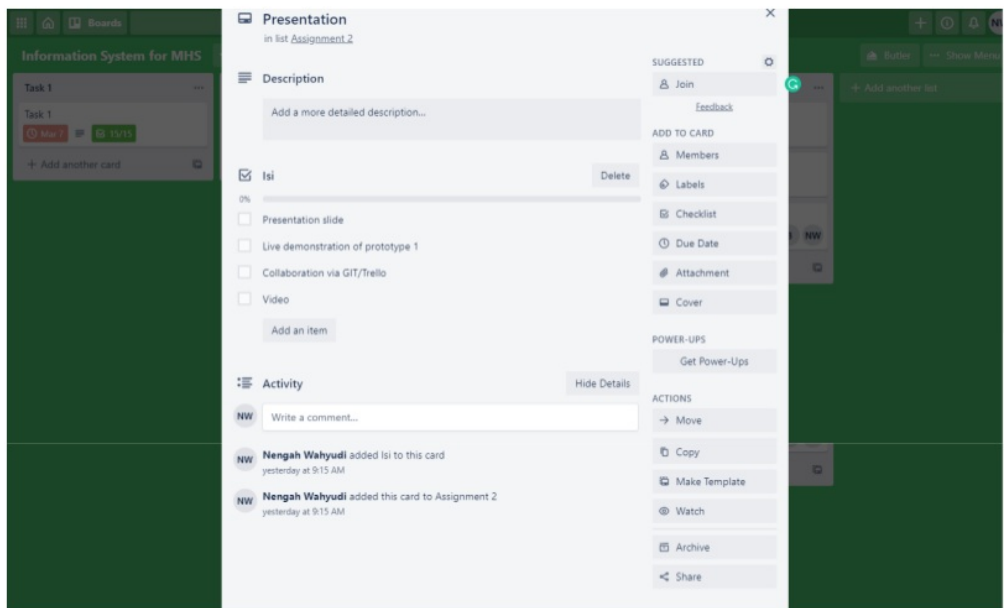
Boards

Information System for MHS

Task 1

Task 1

Mar 7

15/15

+ Add another card

Presentation

in list Assignment 2

Description

Add a more detailed description...

Isi

Delete

0%

Presentation slide

Live demonstration of prototype 1

Collaboration via GIT/Trello

Video

Add an item

Activity

Hide Details

NW

Write a comment...

NW Nengah Wahyudi added Isi to this card
yesterday at 9:15 AM

NW Nengah Wahyudi added this card to Assignment 2
yesterday at 9:15 AM

SUGGESTED

Join

Feedback

ADD TO CARD

Members

Labels

Checklist

Due Date

Attachment

Cover

POWER-UPS

Get Power-Ups

ACTIONS

Move

Copy

Make Template

Watch

Archive

Share

NW

+ Add another list

Butler

Show Menu